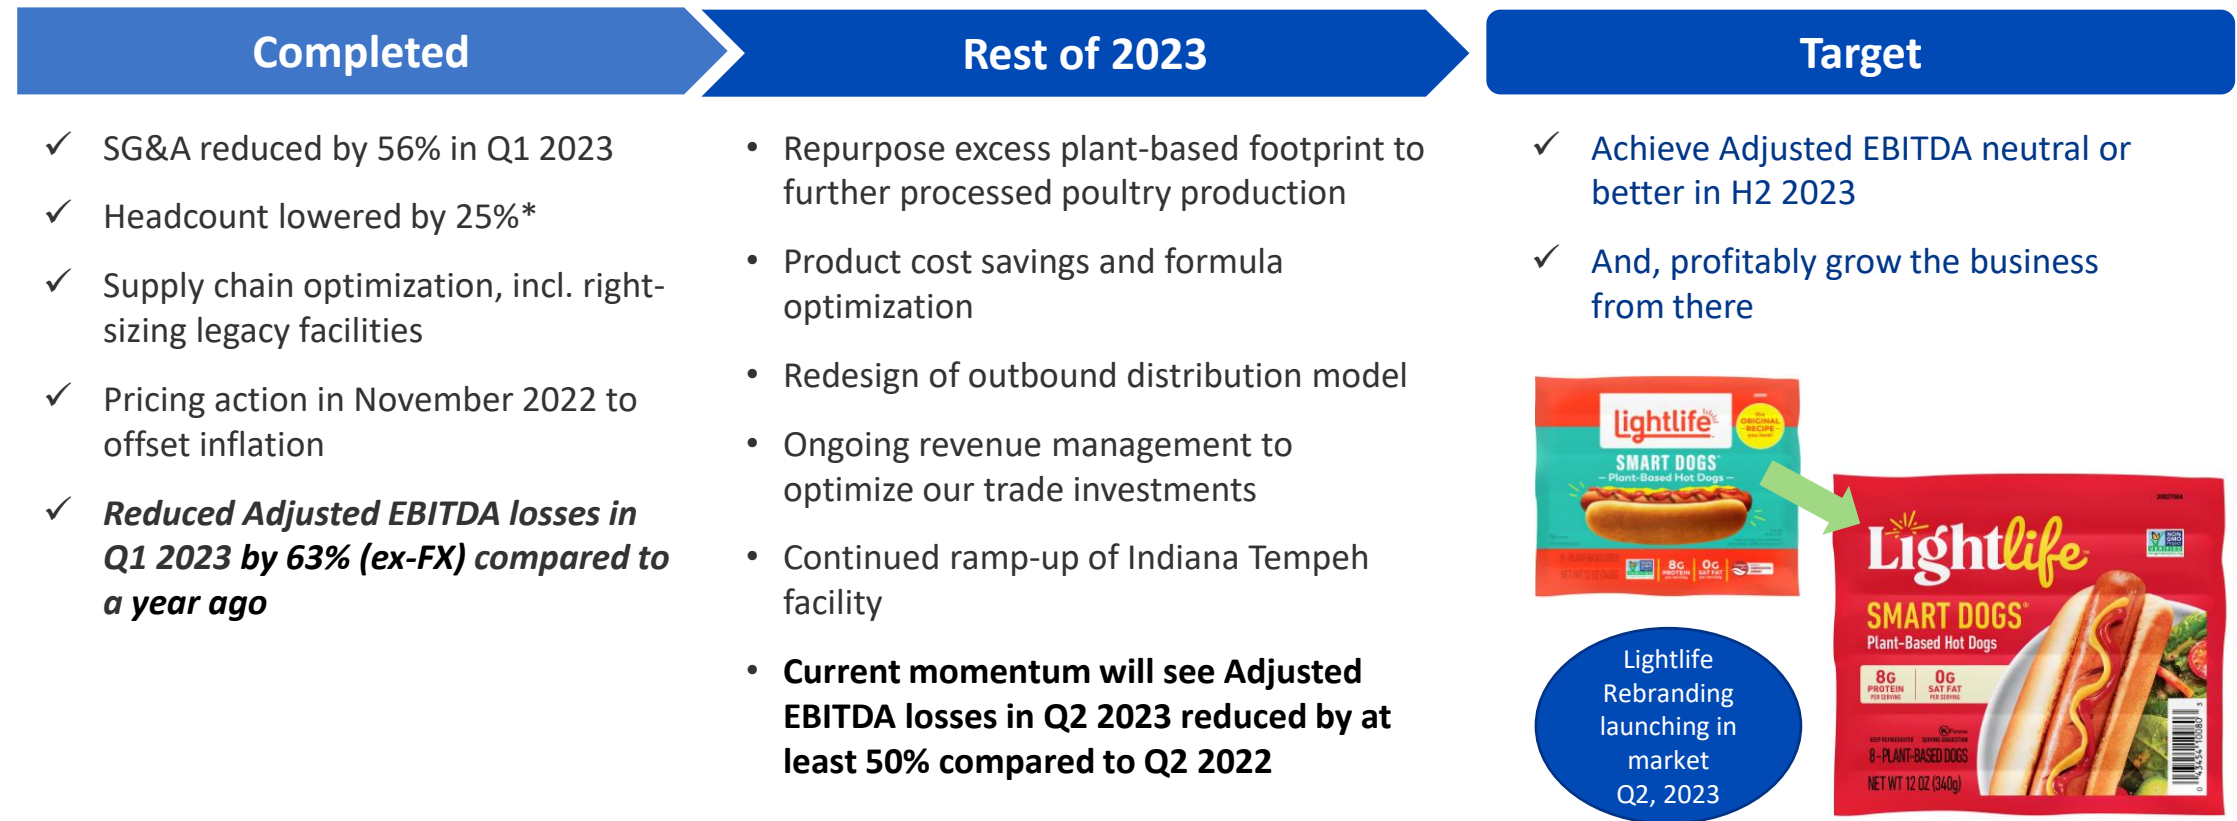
Completed

✓ SG&A reduced by 56% in Q1 2023

✓ Headcount lowered by 25%*

✓ Supply chain optimization, incl. right-sizing legacy facilities

✓ Pricing action in November 2022 to offset inflation

✓ ***Reduced Adjusted EBITDA losses in Q1 2023 by 63% (ex-FX) compared to a year ago***

Rest of 2023

• Repurpose excess plant-based footprint to further processed poultry production

• Product cost savings and formula optimization

• Redesign of outbound distribution model

• Ongoing revenue management to optimize our trade investments

• Continued ramp-up of Indiana Tempeh facility

• **Current momentum will see Adjusted EBITDA losses in Q2 2023 reduced by at least 50% compared to Q2 2022**

Target

✓ Achieve Adjusted EBITDA neutral or better in H2 2023

✓ And, profitably grow the business from there

lightlife ORIGINAL RECIPE SMART DOGS – Plant-Based Hot Dogs – 8G PROTEIN 0G SAT FAT

Lightlife SMART DOGS Plant-Based Hot Dogs 8G PROTEIN 0G SAT FAT 8 PLANT-BASED DOGS NET WT 12 OZ (340g)

Lightlife Rebranding launching in market Q2, 2023